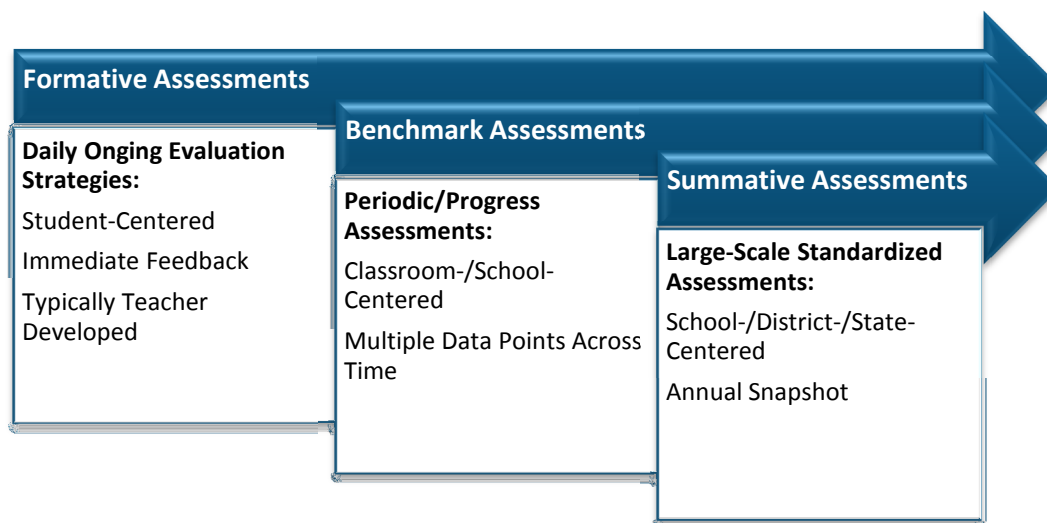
Formative Assessments

Daily Ongoing Evaluation Strategies:

Student-Centered

Immediate Feedback

Typically Teacher Developed

Benchmark Assessments

Periodic/Progress Assessments:

Classroom-/School-Centered

Multiple Data Points Across Time

Summative Assessments

Large-Scale Standardized Assessments:

School-/District-/State-Centered

Annual Snapshot